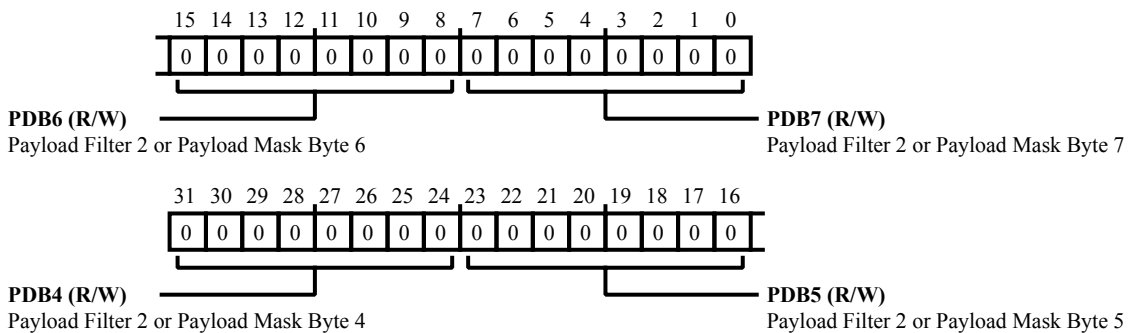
| 15 | 14 | 13 | 12 | 11 | 10 | 9 | 8 | 7 | 6 | 5 | 4 | 3 | 2 | 1 | 0 |
|---|---|---|---|---|---|---|---|---|---|---|---|---|---|---|---|
| 0 | 0 | 0 | 0 | 0 | 0 | 0 | 0 | 0 | 0 | 0 | 0 | 0 | 0 | 0 | 0 |

**PDB6 (R/W)**
Payload Filter 2 or Payload Mask Byte 6

**PDB7 (R/W)**
Payload Filter 2 or Payload Mask Byte 7

| 31 | 30 | 29 | 28 | 27 | 26 | 25 | 24 | 23 | 22 | 21 | 20 | 19 | 18 | 17 | 16 |
|---|---|---|---|---|---|---|---|---|---|---|---|---|---|---|---|
| 0 | 0 | 0 | 0 | 0 | 0 | 0 | 0 | 0 | 0 | 0 | 0 | 0 | 0 | 0 | 0 |

**PDB4 (R/W)**
Payload Filter 2 or Payload Mask Byte 4

**PDB5 (R/W)**
Payload Filter 2 or Payload Mask Byte 5